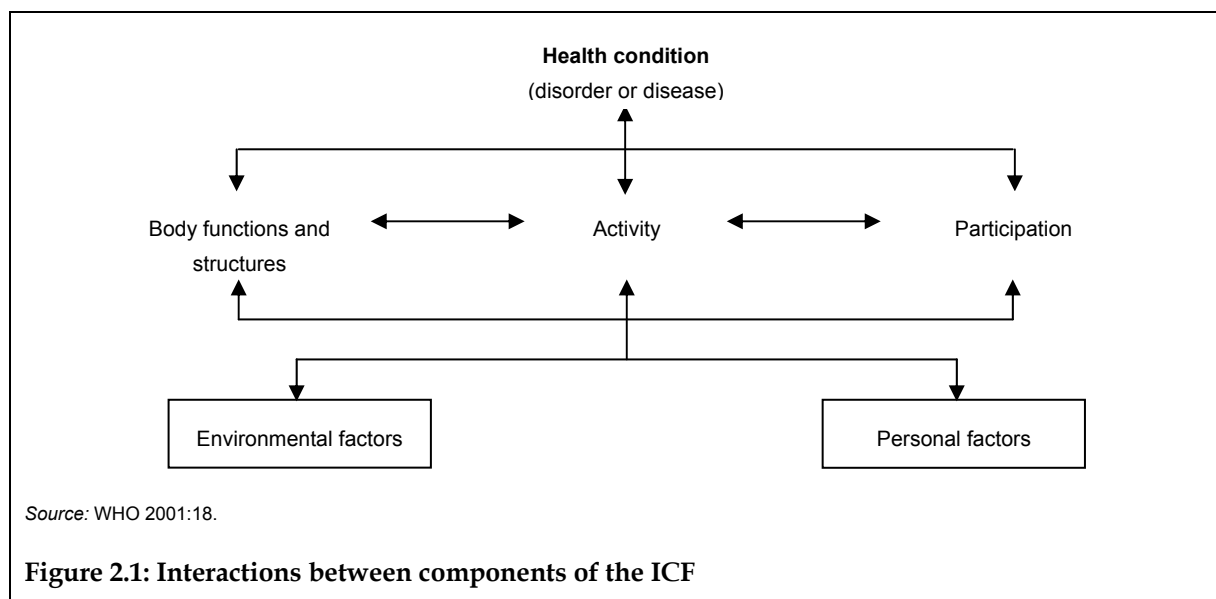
**Health condition**
(disorder or disease)

Body functions and structures

Activity

Participation

Environmental factors

Personal factors

*Source:* WHO 2001:18.

**Figure 2.1: Interactions between components of the ICF**